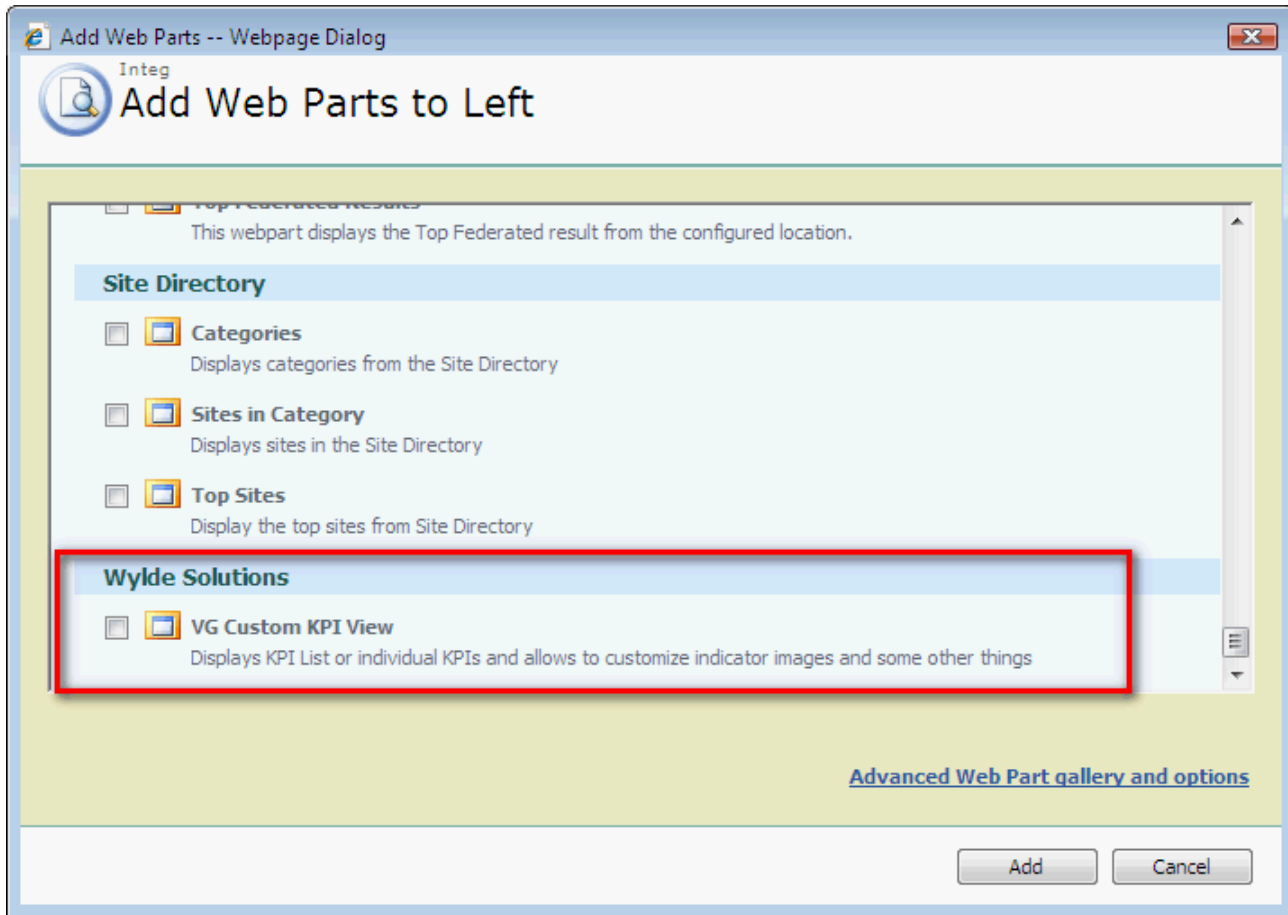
Add Web Parts -- Webpage Dialog

Integ
Add Web Parts to Left

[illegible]
This webpart displays the Top Federated result from the configured location.

Site Directory

Categories
Displays categories from the Site Directory

Sites in Category
Displays sites in the Site Directory

Top Sites
Display the top sites from Site Directory

Wylde Solutions

VG Custom KPI View
Displays KPI List or individual KPIs and allows to customize indicator images and some other things

Advanced Web Part gallery and options

Add
Cancel